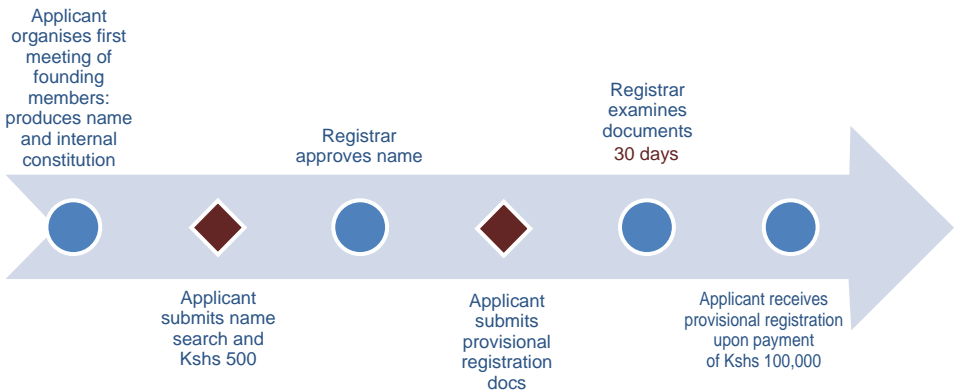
Applicant organises first meeting of founding members: produces name and internal constitution

Applicant submits name search and Kshs 500

Registrar approves name

Applicant submits provisional registration docs

Registrar examines documents 30 days

Applicant receives provisional registration upon payment of Kshs 100,000